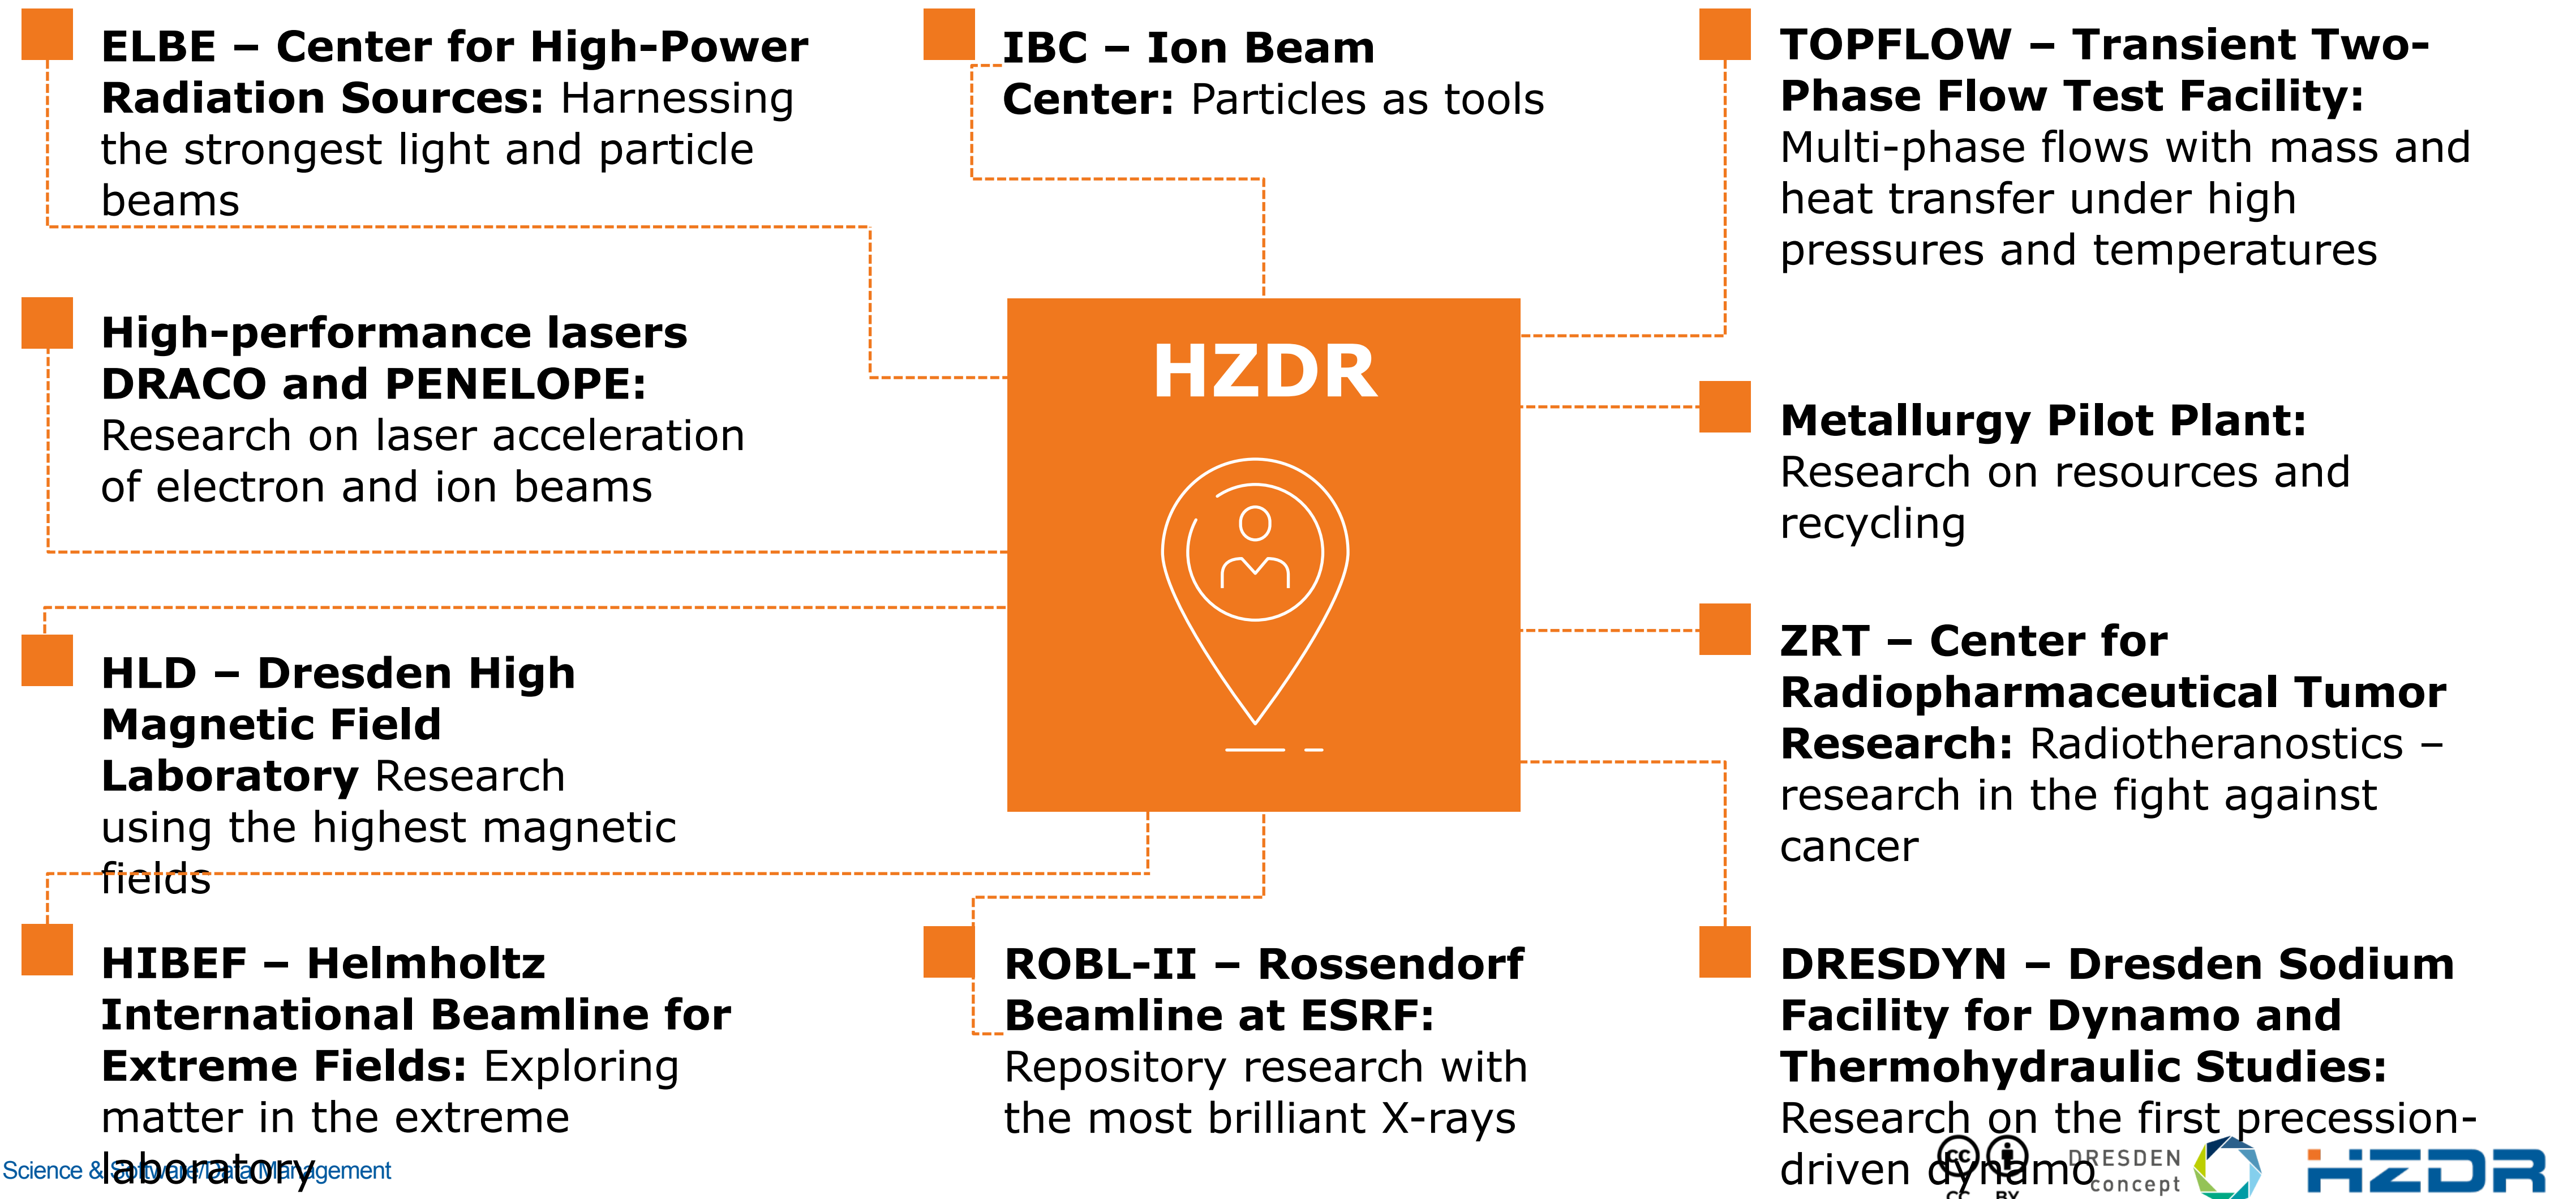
**ELBE – Center for High-Power Radiation Sources:** Harnessing the strongest light and particle beams

**IBC – Ion Beam Center:** Particles as tools

**TOPFLOW – Transient Two-Phase Flow Test Facility:** Multi-phase flows with mass and heat transfer under high pressures and temperatures

**High-performance lasers DRACO and PENELOPE:** Research on laser acceleration of electron and ion beams

HZDR

**Metallurgy Pilot Plant:** Research on resources and recycling

**HLD – Dresden High Magnetic Field Laboratory** Research using the highest magnetic fields

**ZRT – Center for Radiopharmaceutical Tumor Research:** Radiotheranostics – research in the fight against cancer

**HIBEF – Helmholtz International Beamline for Extreme Fields:** Exploring matter in the extreme laboratory

**ROBL-II – Rossendorf Beamline at ESRF:** Repository research with the most brilliant X-rays

**DRESDYN – Dresden Sodium Facility for Dynamo and Thermohydraulic Studies:** Research on the first precession-driven dynamo

Science & Software/Data Management

CC BY

DRESDEN concept

HZDR